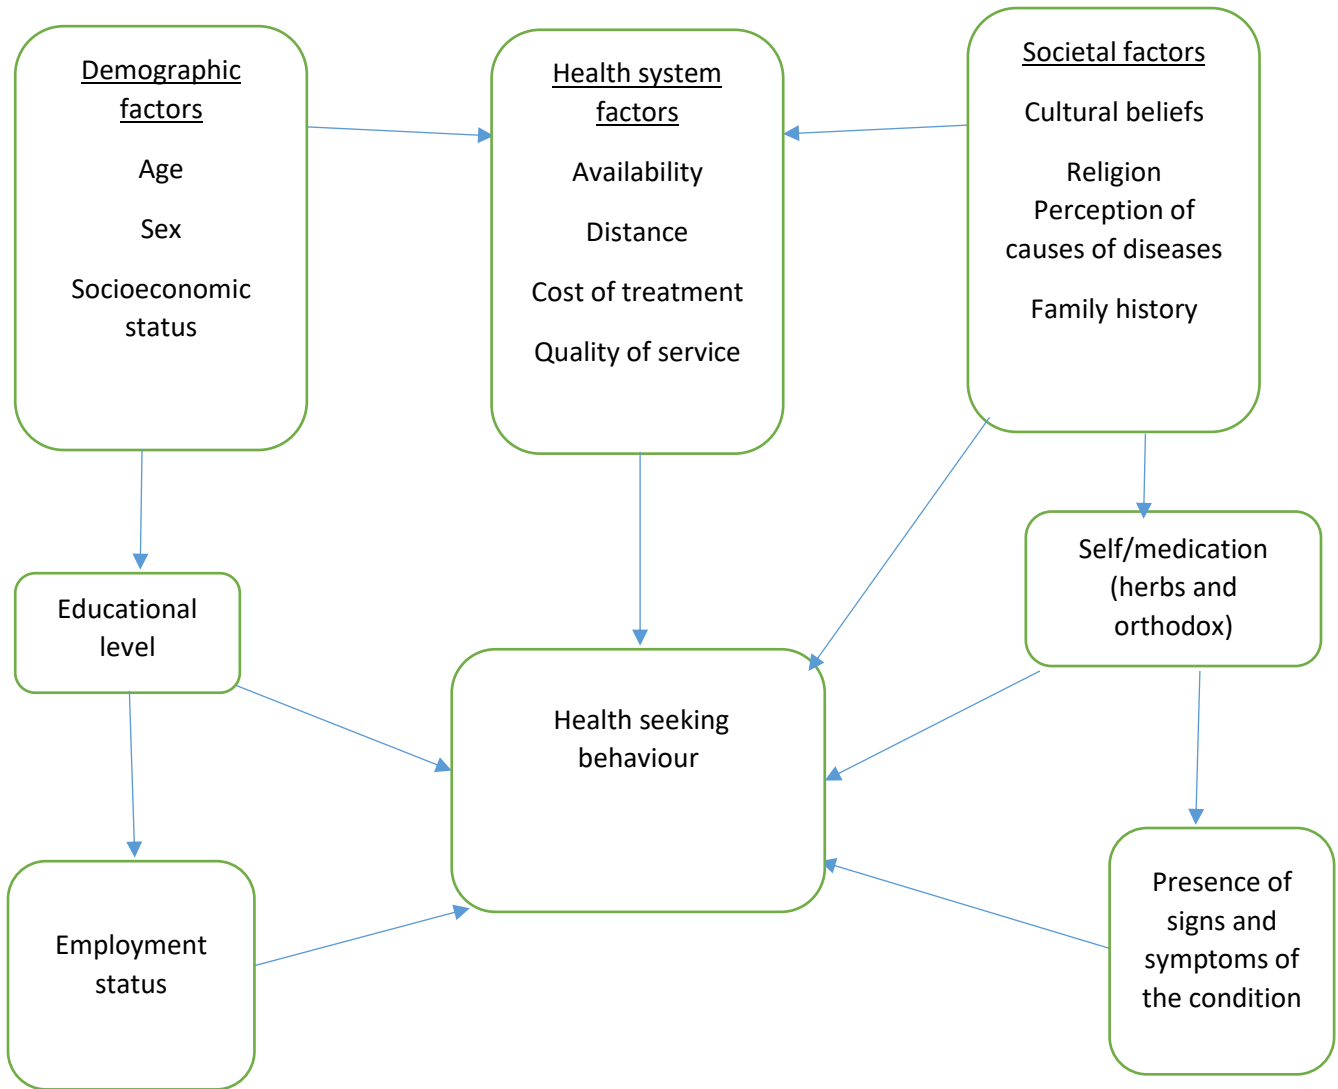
Demographic factors

Age

Sex

Socioeconomic status

Health system factors

Availability

Distance

Cost of treatment

Quality of service

Societal factors

Cultural beliefs

Religion
Perception of causes of diseases

Family history

Educational level

Self/medication (herbs and orthodox)

Health seeking behaviour

Employment status

Presence of signs and symptoms of the condition